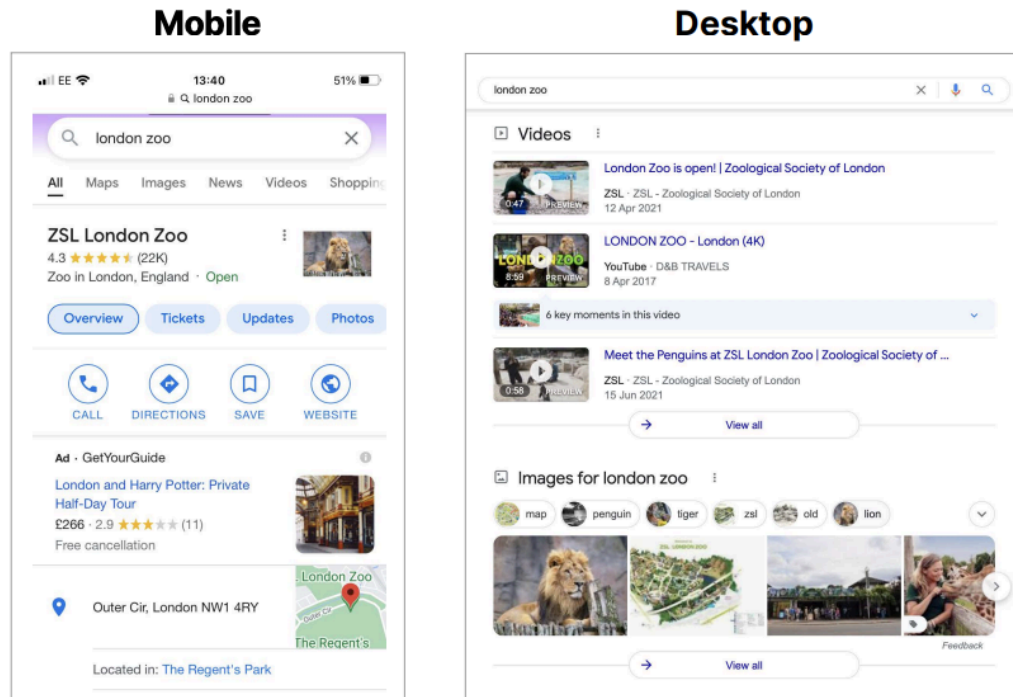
Mobile

EE 13:40 51%
london zoo

london zoo

All Maps Images News Videos Shopping

ZSL London Zoo
4.3 ★★★★★ (22K)
Zoo in London, England · Open

Overview Tickets Updates Photos

CALL DIRECTIONS SAVE WEBSITE

Ad · GetYourGuide
London and Harry Potter: Private Half-Day Tour
£266 · 2.9 ★★★★★ (11)
Free cancellation

Outer Cir, London NW1 4RY

London Zoo
Outer Cir
The Regent's

Located in: The Regent's Park

Desktop

london zoo

Videos

0:47 PREVIEW
London Zoo is open! | Zoological Society of London
ZSL · ZSL - Zoological Society of London
12 Apr 2021

LONDON ZOO
8:59 PREVIEW
LONDON ZOO - London (4K)
YouTube · D&B TRAVELS
8 Apr 2017

6 key moments in this video

0:58 PREVIEW
Meet the Penguins at ZSL London Zoo | Zoological Society of ...
ZSL · ZSL - Zoological Society of London
15 Jun 2021

View all

Images for london zoo

map penguin tiger zsl old lion

Feedback

View all